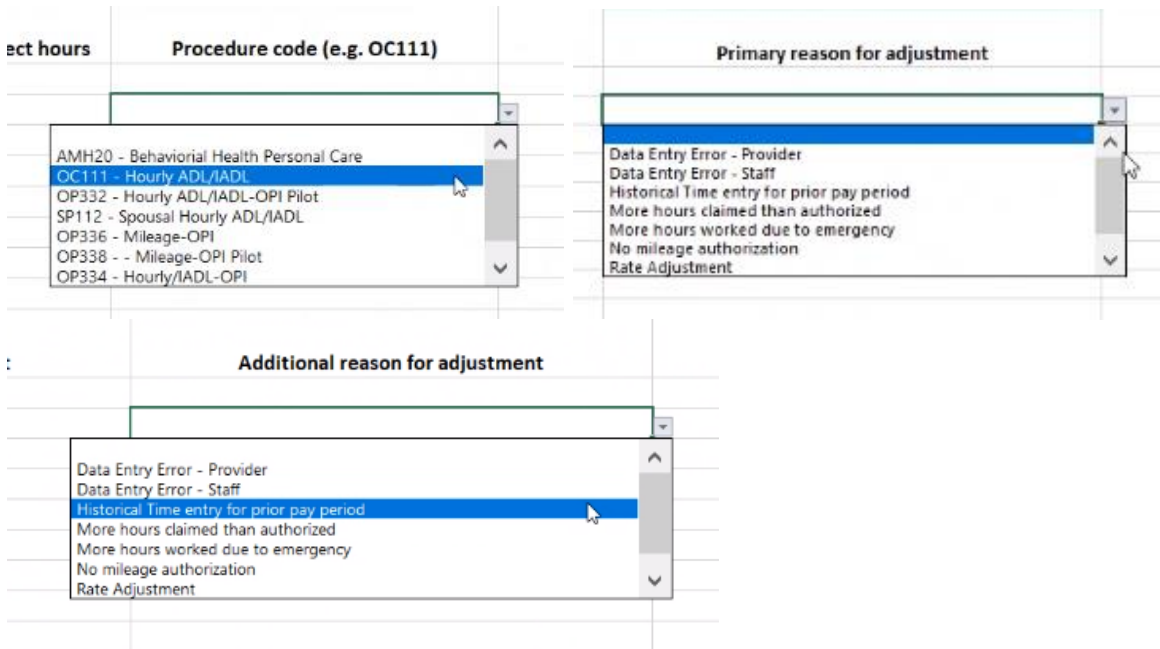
ect hours

Procedure code (e.g. OC111)

AMH20 - Behaviorial Health Personal Care
OC111 - Hourly ADL/IADL
OP332 - Hourly ADL/IADL-OPI Pilot
SP112 - Spousal Hourly ADL/IADL
OP336 - Mileage-OPI
OP338 - - Mileage-OPI Pilot
OP334 - Hourly/IADL-OPI

Primary reason for adjustment

Data Entry Error - Provider
Data Entry Error - Staff
Historical Time entry for prior pay period
More hours claimed than authorized
More hours worked due to emergency
No mileage authorization
Rate Adjustment

:

Additional reason for adjustment

Data Entry Error - Provider
Data Entry Error - Staff
Historical Time entry for prior pay period
More hours claimed than authorized
More hours worked due to emergency
No mileage authorization
Rate Adjustment